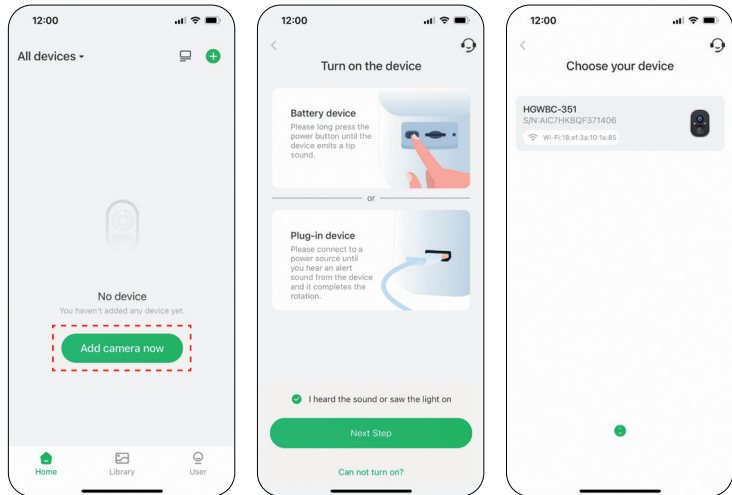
12:00

All devices

No device

You haven't added any device yet.

Add camera now

Home

Library

User

12:00

Turn on the device

Battery device

Please long press the power button until the device emits a tip sound.

or

Plug-in device

Please connect to a power source until you hear an alert sound from the device and it completes the rotation.

I heard the sound or saw the light on

Next Step

Can not turn on?

12:00

Choose your device

HGWBC-351

S/N:AIC7HKBQF371406

Wi-Fi:18:ef:3a:10:1a:85